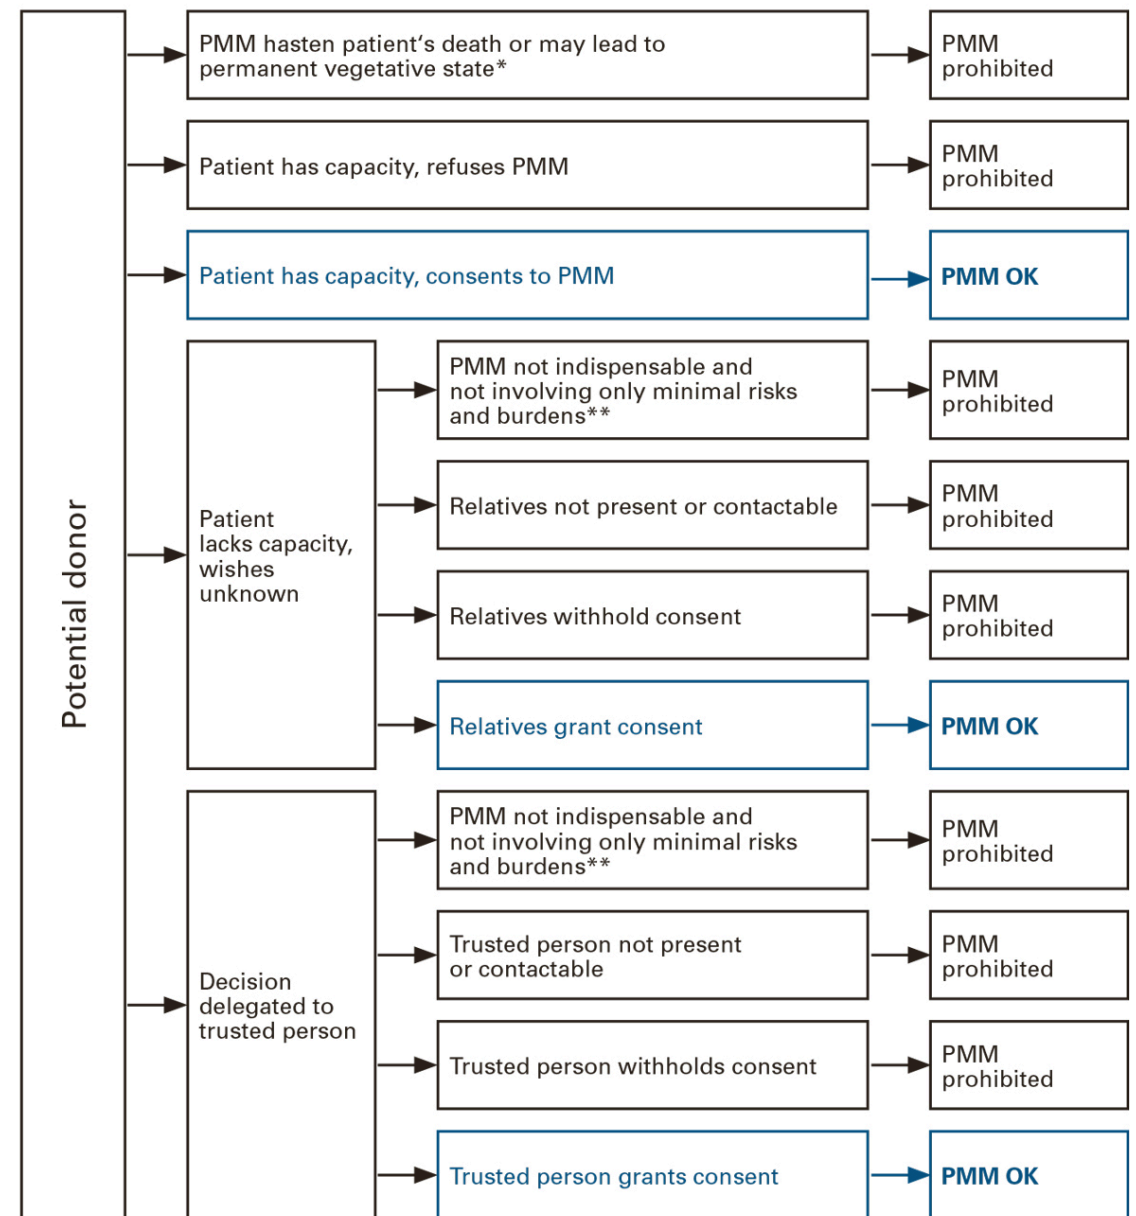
Potential donor

PMM hasten patient's death or may lead to permanent vegetative state*

PMM prohibited

Patient has capacity, refuses PMM

PMM prohibited

Patient has capacity, consents to PMM

PMM OK

Patient lacks capacity, wishes unknown

PMM not indispensable and not involving only minimal risks and burdens**

PMM prohibited

Relatives not present or contactable

PMM prohibited

Relatives withhold consent

PMM prohibited

Relatives grant consent

PMM OK

Decision delegated to trusted person

PMM not indispensable and not involving only minimal risks and burdens**

PMM prohibited

Trusted person not present or contactable

PMM prohibited

Trusted person withholds consent

PMM prohibited

Trusted person grants consent

PMM OK